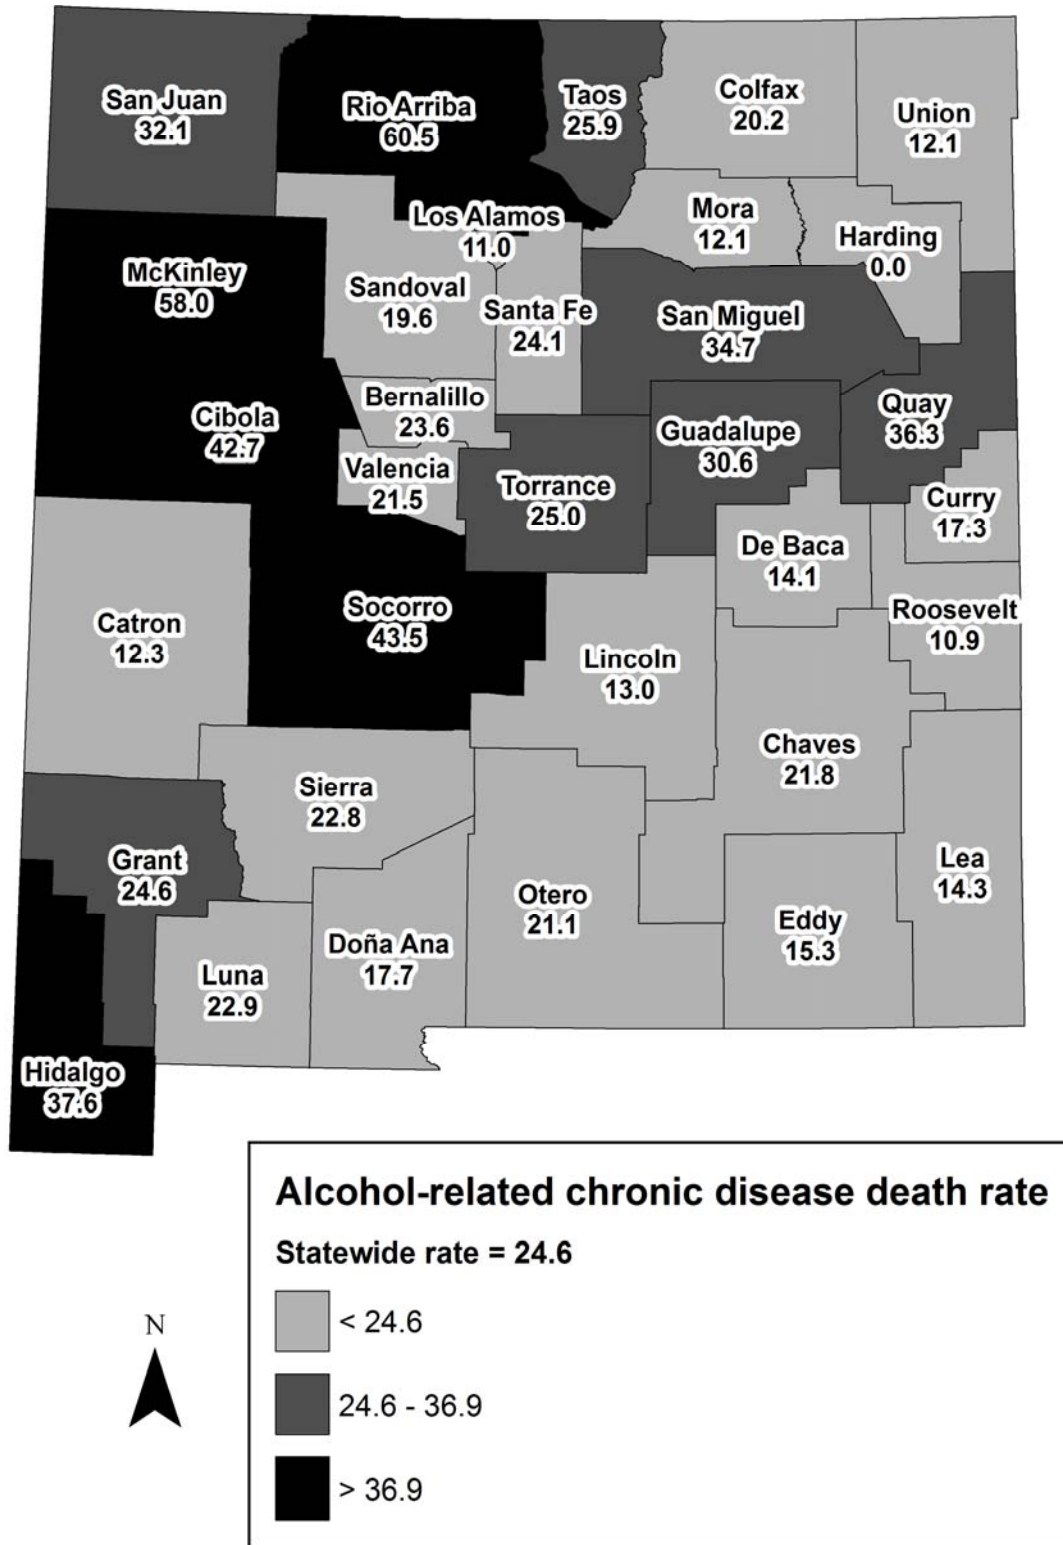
San Juan
32.1

Rio Arriba
60.5

Taos
25.9

Colfax
20.2

Union
12.1

Los Alamos
11.0

Mora
12.1

Harding
0.0

McKinley
58.0

Sandoval
19.6

Santa Fe
24.1

San Miguel
34.7

Bernalillo
23.6

Cibola
42.7

Quay
36.3

Guadalupe
30.6

Valencia
21.5

Torrance
25.0

Curry
17.3

De Baca
14.1

Catron
12.3

Socorro
43.5

Roosevelt
10.9

Lincoln
13.0

Chaves
21.8

Sierra
22.8

Grant
24.6

Lea
14.3

Otero
21.1

Eddy
15.3

Doña Ana
17.7

Luna
22.9

Hidalgo
37.6

Alcohol-related chronic disease death rate

Statewide rate = 24.6

N

< 24.6

24.6 - 36.9

> 36.9